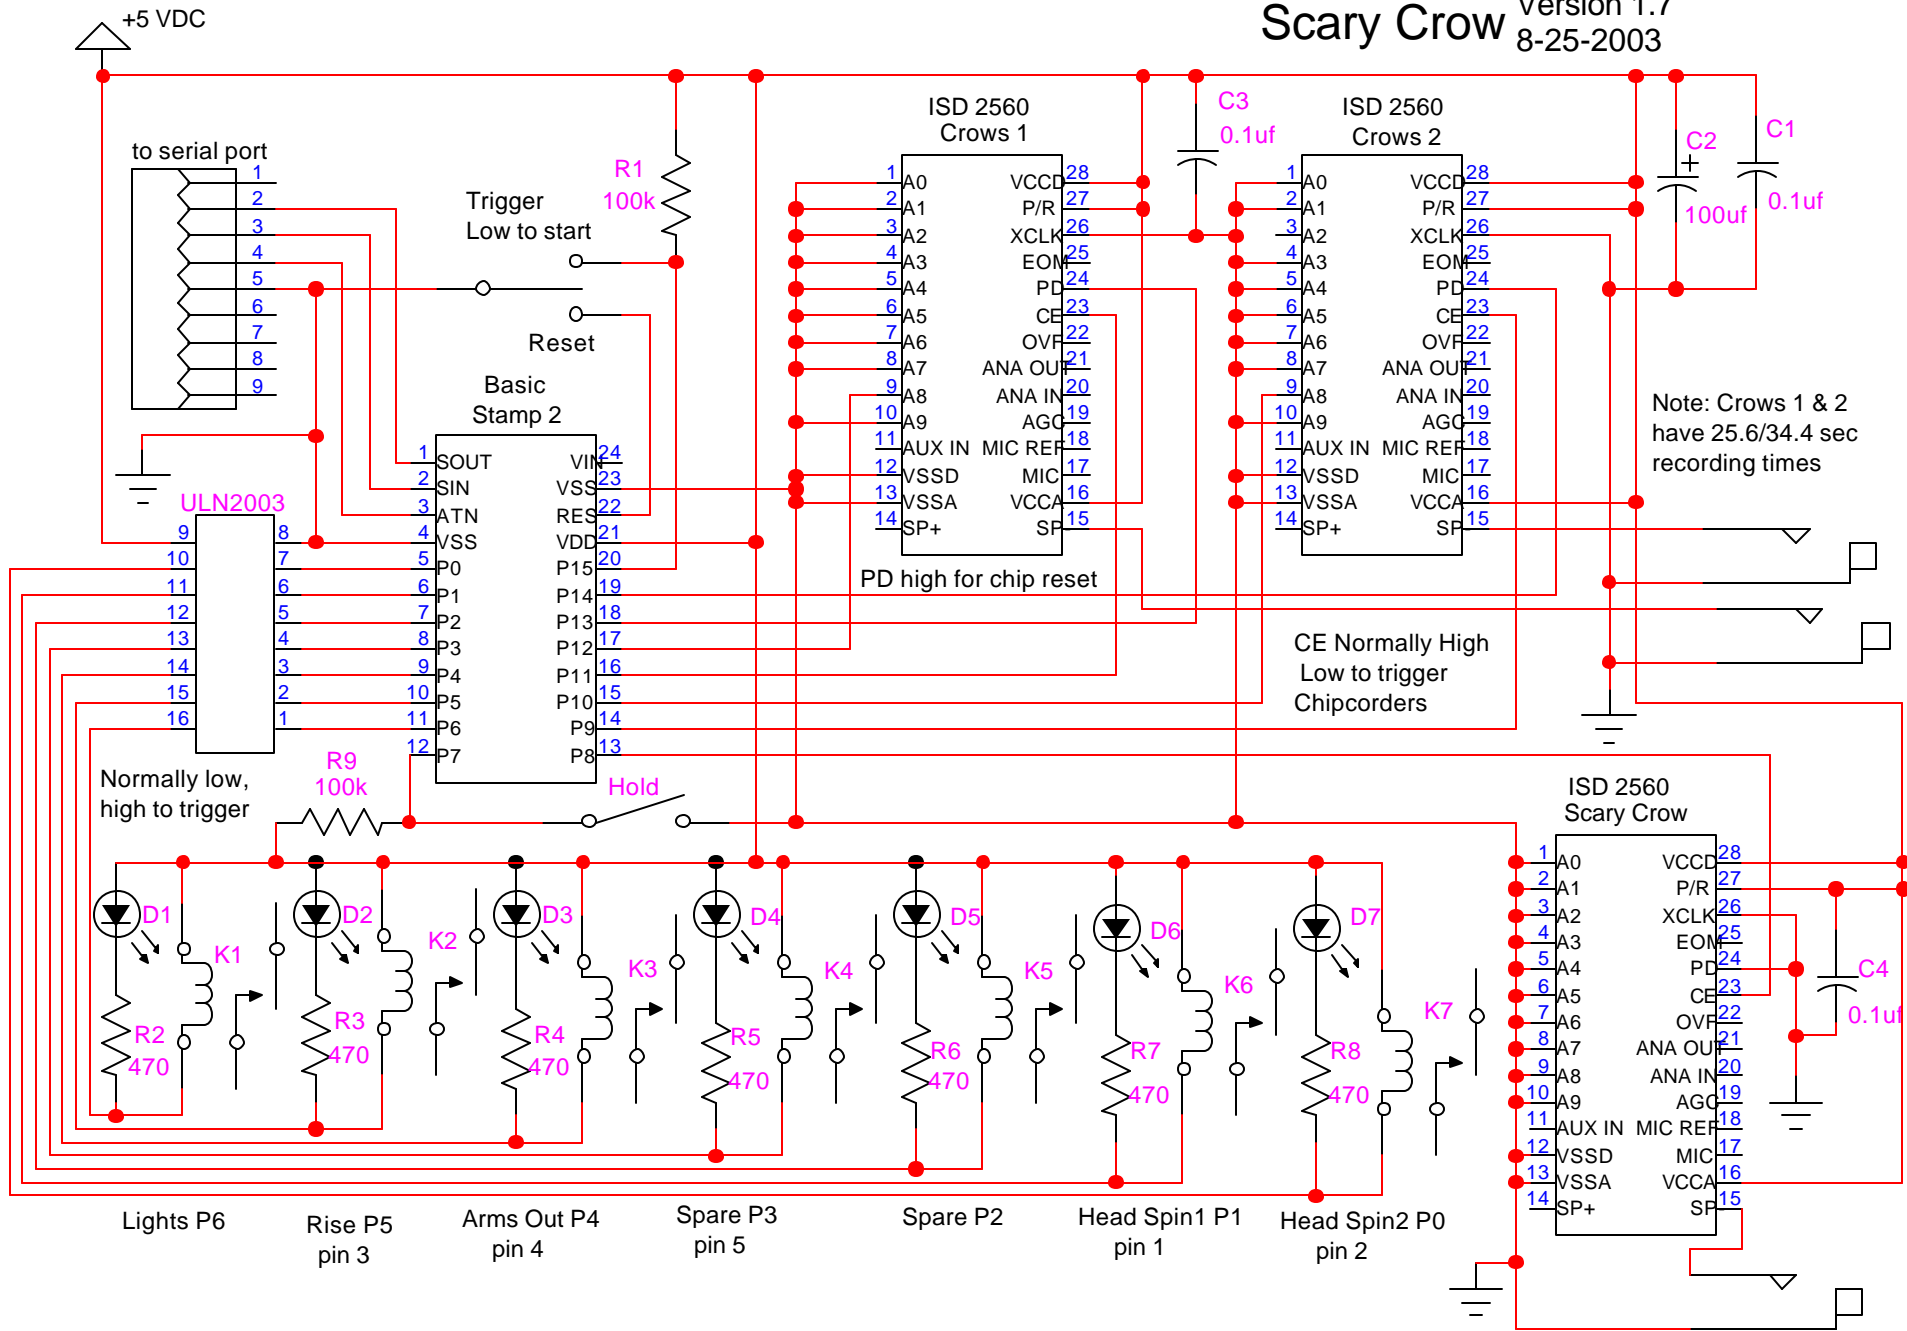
+5 VDC

Scary Crow Version 1.7
8-25-2003

to serial port
1
2
3
4
5
6
7
8
9

Trigger
Low to start

R1
100k

Reset

Basic
Stamp 2

1 SOUT
2 SIN
3 ATN
4 VSS
5 P0
6 P1
7 P2
8 P3
9 P4
10 P5
11 P6
12 P7
VIN 24
VSS 23
RES 22
VDD 21
P15 20
P14 19
P13 18
P12 17
P11 16
P10 15
P9 14
P8 13

ULN2003
9 8
10 7
11 6
12 5
13 4
14 3
15 2
16 1

ISD 2560
Crows 1
1 A0
2 A1
3 A2
4 A3
5 A4
6 A5
7 A6
8 A7
9 A8
10 A9
11 AUX IN
12 VSSD
13 VSSA
14 SP+
VCCD 28
P/R 27
XCLK 26
EOM 25
PD 24
CE 23
OVF 22
ANA OUT 21
ANA IN 20
AGC 19
MIC REF 18
MIC 17
VCCA 16
SP 15

PD high for chip reset

C3
0.1uf

ISD 2560
Crows 2
1 A0
2 A1
3 A2
4 A3
5 A4
6 A5
7 A6
8 A7
9 A8
10 A9
11 AUX IN
12 VSSD
13 VSSA
14 SP+
VCCD 28
P/R 27
XCLK 26
EOM 25
PD 24
CE 23
OVF 22
ANA OUT 21
ANA IN 20
AGC 19
MIC REF 18
MIC 17
VCCA 16
SP 15

C2
+
100uf

C1
0.1uf

Note: Crows 1 & 2
have 25.6/34.4 sec
recording times

CE Normally High
Low to trigger
Chipcorders

Normally low,
high to trigger

R9
100k

Hold

ISD 2560
Scary Crow
1 A0
2 A1
3 A2
4 A3
5 A4
6 A5
7 A6
8 A7
9 A8
10 A9
11 AUX IN
12 VSSD
13 VSSA
14 SP+
VCCD 28
P/R 27
XCLK 26
EOM 25
PD 24
CE 23
OVF 22
ANA OUT 21
ANA IN 20
AGC 19
MIC REF 18
MIC 17
VCCA 16
SP 15

C4
0.1uf

D1 K1 R2 470
D2 K2 R3 470
D3 K3 R4 470
D4 K4 R5 470
D5 K5 R6 470
D6 K6 R7 470
D7 K7 R8 470

Lights P6
Rise P5
pin 3
Arms Out P4
pin 4
Spare P3
pin 5
Spare P2
Head Spin1 P1
pin 1
Head Spin2 P0
pin 2